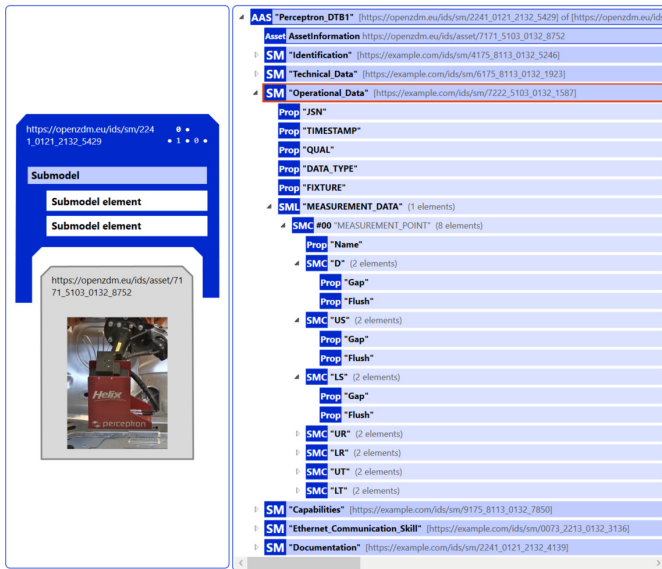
https://openzdm.eu/ids/sm/2241_0121_2132_5429

Submodel
Submodel element
Submodel element

https://openzdm.eu/ids/asset/7171_5103_0132_8752

Helix
perceptron

AAS "Perceptron_DTB1" [https://openzdm.eu/ids/sm/2241_0121_2132_5429] of [https://openzdm.eu/id
Asset AssetInformation https://openzdm.eu/ids/asset/7171_5103_0132_8752
SM "Identification" [https://example.com/ids/sm/4175_8113_0132_5246]
SM "Technical_Data" [https://example.com/ids/sm/6175_8113_0132_1923]
SM "Operational_Data" [https://example.com/ids/sm/7222_5103_0132_1587]
Prop "JSN"
Prop "TIMESTAMP"
Prop "QUAL"
Prop "DATA_TYPE"
Prop "FIXTURE"
SML "MEASUREMENT_DATA" (1 elements)
SMC #00 "MEASUREMENT_POINT" (8 elements)
Prop "Name"
SMC "D" (2 elements)
Prop "Gap"
Prop "Flush"
SMC "US" (2 elements)
Prop "Gap"
Prop "Flush"
SMC "LS" (2 elements)
Prop "Gap"
Prop "Flush"
SMC "UR" (2 elements)
SMC "LR" (2 elements)
SMC "UT" (2 elements)
SMC "LT" (2 elements)
SM "Capabilities" [https://example.com/ids/sm/9175_8113_0132_7850]
SM "Ethernet_Communication_Skill" [https://example.com/ids/sm/0073_2213_0132_3136]
SM "Documentation" [https://example.com/ids/sm/2241_0121_2132_4139]